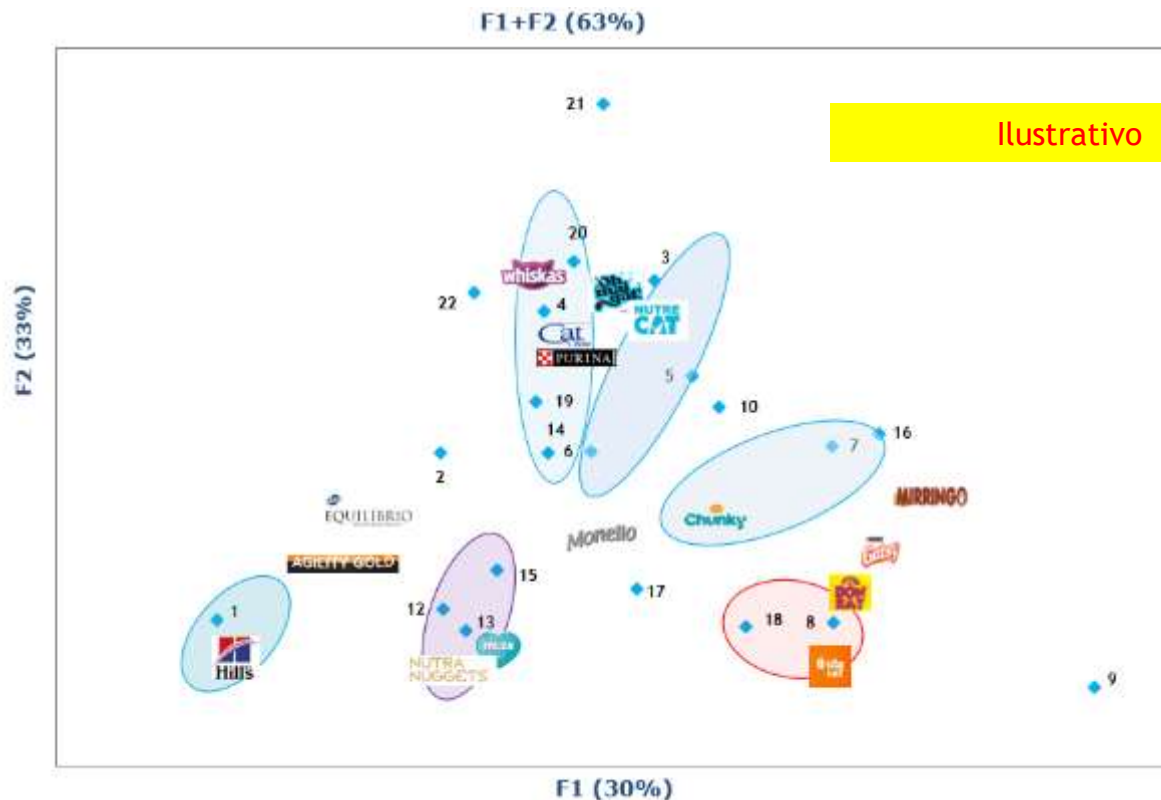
F1+F2 (63%)

Ilustrativo

F2 (33%)

21
20
3
whiskas
22
4
NUTRE CAT
Cat Chow
PURINA
5
10
19
14
16
6
7
2
MIRRINGO
EQUILIBRIO
Chunky
Monello
Gatsy
AGILITY GOLD
15
DOG EAT
1
12
17
13
18
8
Hill's
NUTRA NUGGETS
9

F1 (30%)